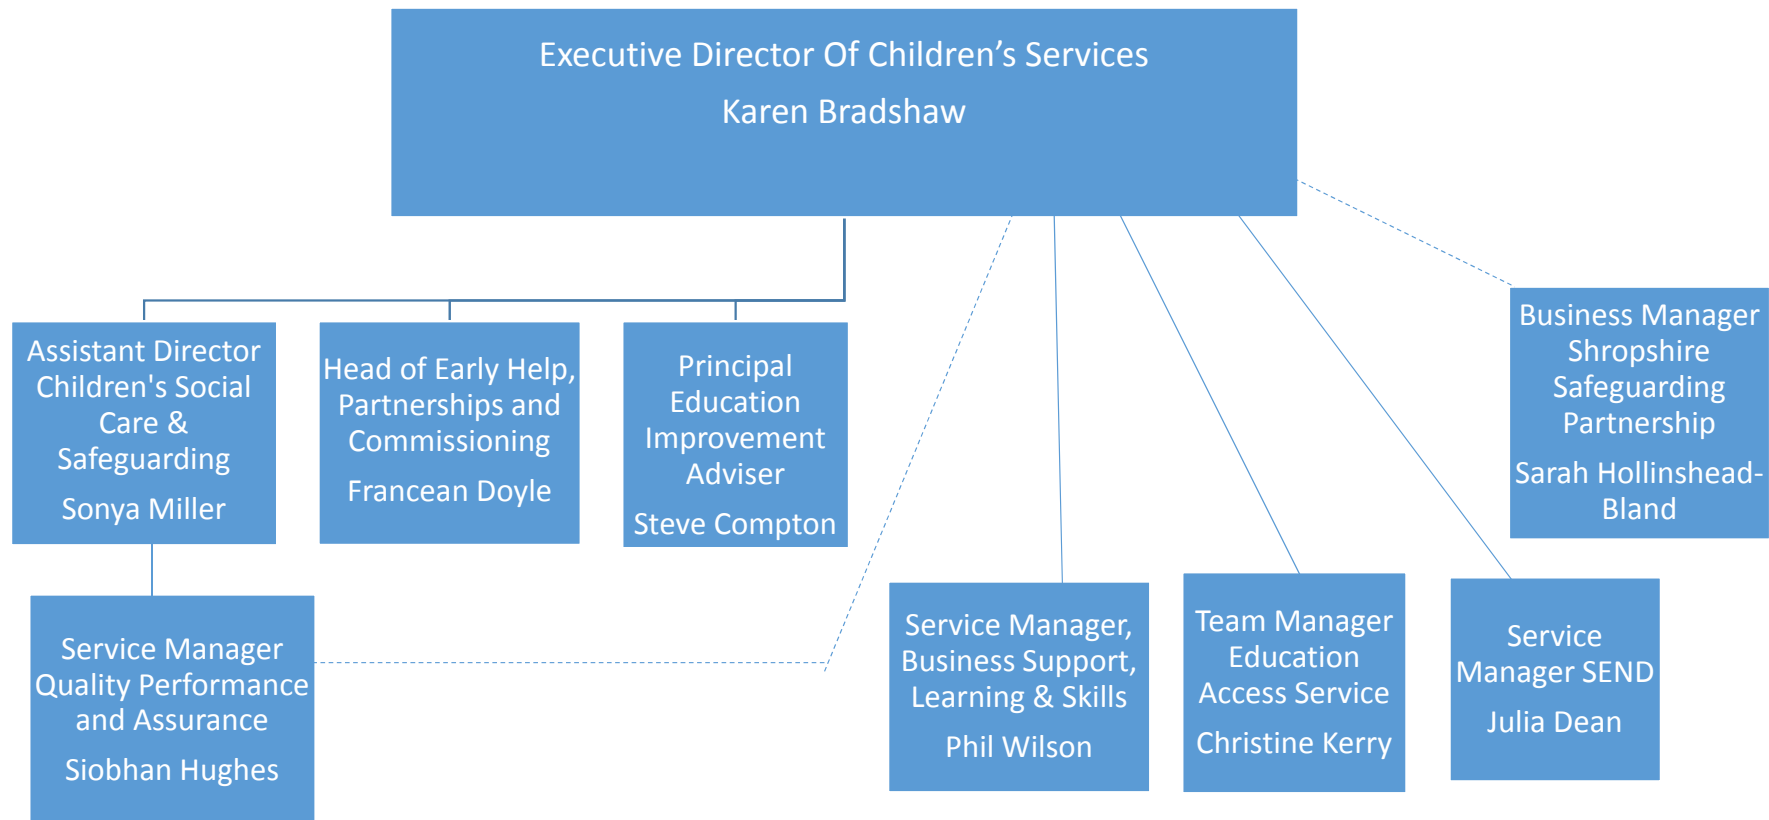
Executive Director Of Children's Services

Karen Bradshaw

Assistant Director Children's Social Care & Safeguarding

Sonya Miller

Head of Early Help, Partnerships and Commissioning

Francean Doyle

Principal Education Improvement Adviser

Steve Compton

Business Manager Shropshire Safeguarding Partnership

Sarah Hollinshead-Bland

Service Manager Quality Performance and Assurance

Siobhan Hughes

Service Manager, Business Support, Learning & Skills

Phil Wilson

Team Manager Education Access Service

Christine Kerry

Service Manager SEND

Julia Dean